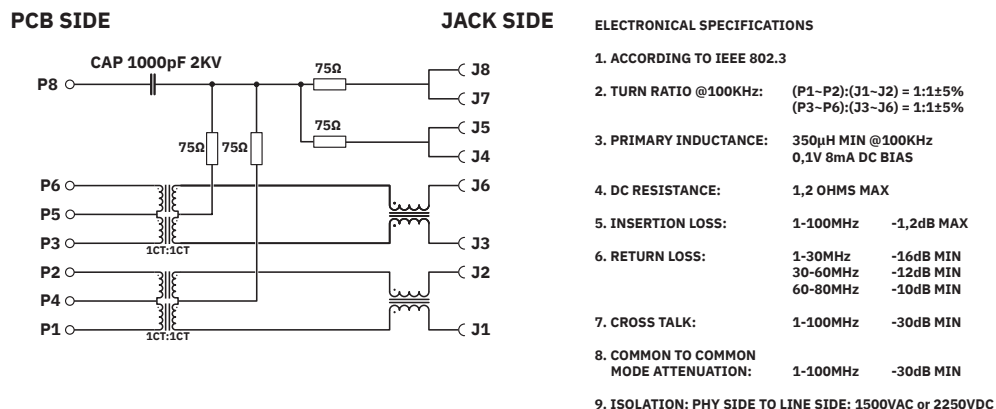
PCB SIDE

JACK SIDE

CAP 1000pF 2KV

P8

75Ω

75Ω

75Ω 75Ω

J8

J7

J5

J4

P6

P5

P3

1CT:1CT

J6

J3

P2

P4

P1

1CT:1CT

J2

J1

ELECTRONICAL SPECIFICATIONS

1. ACCORDING TO IEEE 802.3

2. TURN RATIO @100KHz: (P1~P2):(J1~J2) = 1:1±5% (P3~P6):(J3~J6) = 1:1±5%

3. PRIMARY INDUCTANCE: 350µH MIN @100KHz 0,1V 8mA DC BIAS

4. DC RESISTANCE: 1,2 OHMS MAX

5. INSERTION LOSS: 1-100MHz -1,2dB MAX

6. RETURN LOSS: 1-30MHz -16dB MIN 30-60MHz -12dB MIN 60-80MHz -10dB MIN

7. CROSS TALK: 1-100MHz -30dB MIN

8. COMMON TO COMMON MODE ATTENUATION: 1-100MHz -30dB MIN

9. ISOLATION: PHY SIDE TO LINE SIDE: 1500VAC or 2250VDC